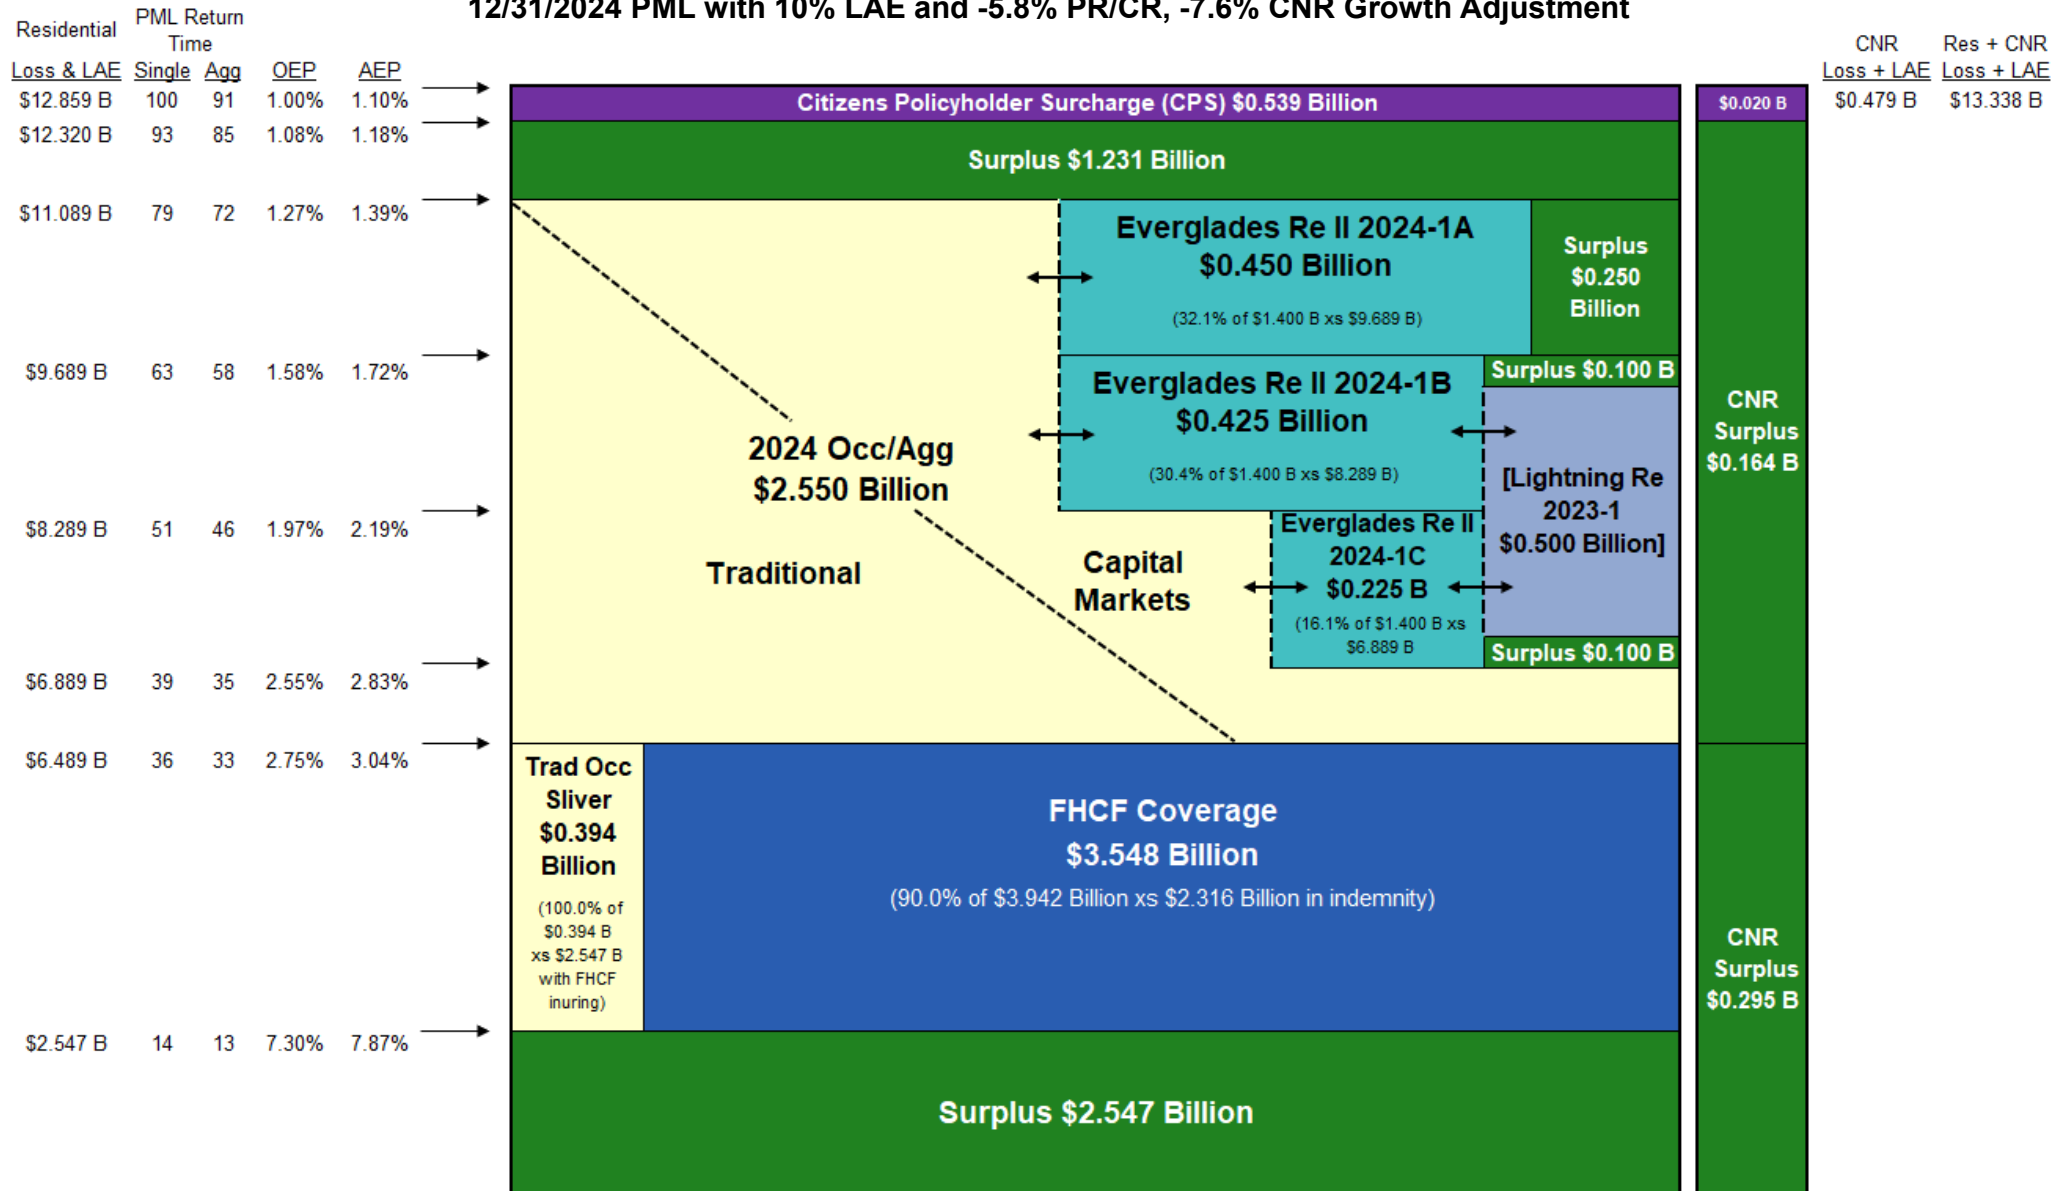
12/31/2024 PML with 10% LAE and -5.8% PR/CR, -7.6% CNR Growth Adjustment

| Residential Loss & LAE | PML Return Time Single | Agg | OEP | AEP |
|---|---|---|---|---|
| \$12.859 B | 100 | 91 | 1.00% | 1.10% |
| \$12.320 B | 93 | 85 | 1.08% | 1.18% |
| \$11.089 B | 79 | 72 | 1.27% | 1.39% |
| \$9.689 B | 63 | 58 | 1.58% | 1.72% |
| \$8.289 B | 51 | 46 | 1.97% | 2.19% |
| \$6.889 B | 39 | 35 | 2.55% | 2.83% |
| \$6.489 B | 36 | 33 | 2.75% | 3.04% |
| \$2.547 B | 14 | 13 | 7.30% | 7.87% |

Citizens Policyholder Surcharge (CPS) \$0.539 Billion

Surplus \$1.231 Billion

Everglades Re II 2024-1A \$0.450 Billion (32.1% of \$1.400 B xs \$9.689 B)

Surplus \$0.250 Billion

Surplus \$0.100 B

Everglades Re II 2024-1B \$0.425 Billion (30.4% of \$1.400 B xs \$8.289 B)

2024 Occ/Agg \$2.550 Billion

[Lightning Re 2023-1 \$0.500 Billion]

Everglades Re II 2024-1C \$0.225 B (16.1% of \$1.400 B xs \$6.889 B)

Traditional

Capital Markets

Surplus \$0.100 B

Trad Occ Sliver \$0.394 Billion (100.0% of \$0.394 B xs \$2.547 B with FHCF inuring)

FHCF Coverage \$3.548 Billion (90.0% of \$3.942 Billion xs \$2.316 Billion in indemnity)

Surplus \$2.547 Billion

\$0.020 B

CNR Surplus \$0.164 B

CNR Surplus \$0.295 B

| CNR Loss + LAE | Res + CNR Loss + LAE |
|---|---|
| \$0.479 B | \$13.338 B |